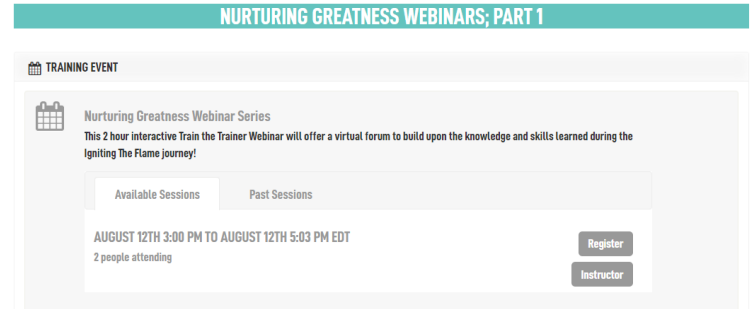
NURTURING GREATNESS WEBINARS; PART 1

TRAINING EVENT

Nurturing Greatness Webinar Series

This 2 hour interactive Train the Trainer Webinar will offer a virtual forum to build upon the knowledge and skills learned during the Igniting The Flame journey!

Available Sessions

Past Sessions

AUGUST 12TH 3:00 PM TO AUGUST 12TH 5:03 PM EDT

2 people attending

Register

Instructor